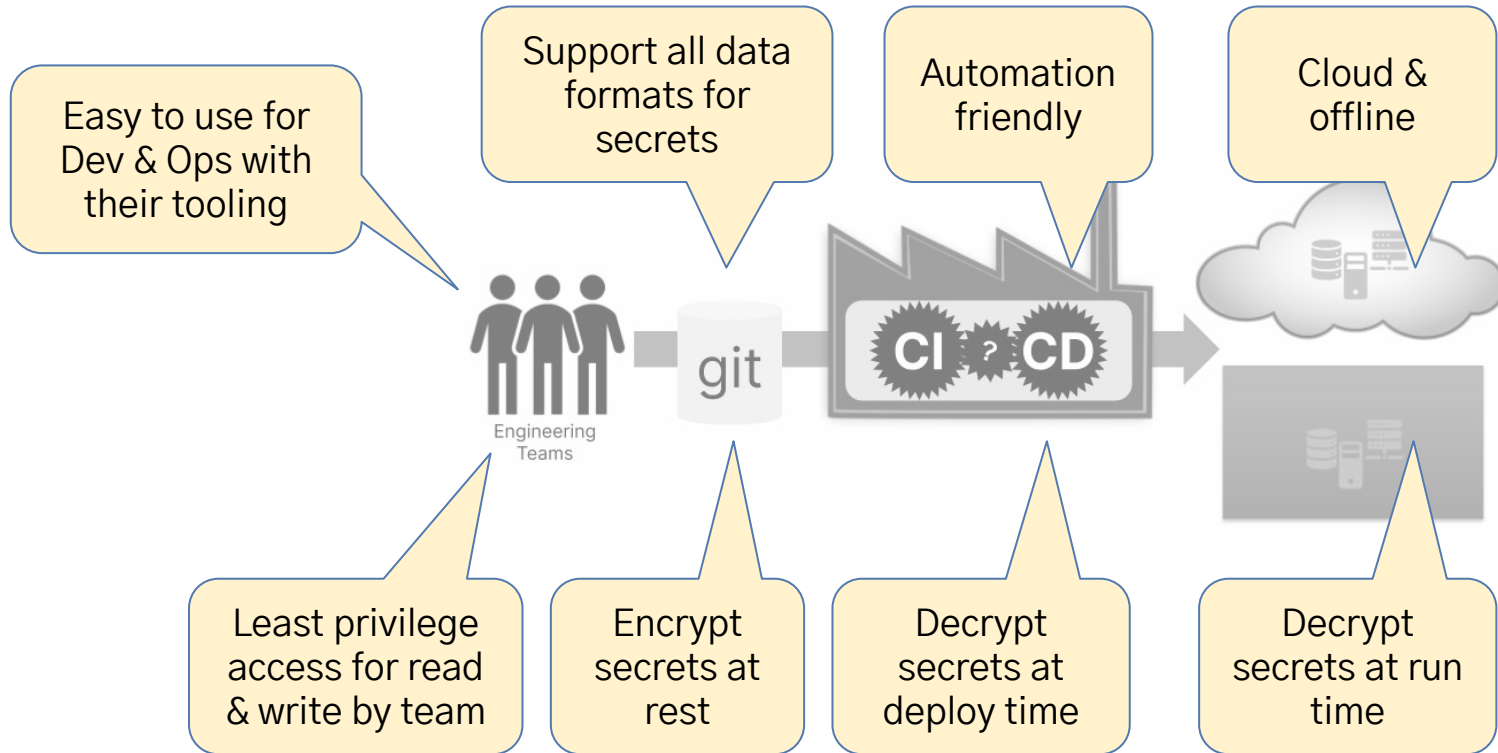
Easy to use for Dev & Ops with their tooling

Support all data formats for secrets

Automation friendly

Cloud & offline

Engineering Teams

git

CI

?

CD

Least privilege access for read & write by team

Encrypt secrets at rest

Decrypt secrets at deploy time

Decrypt secrets at run time